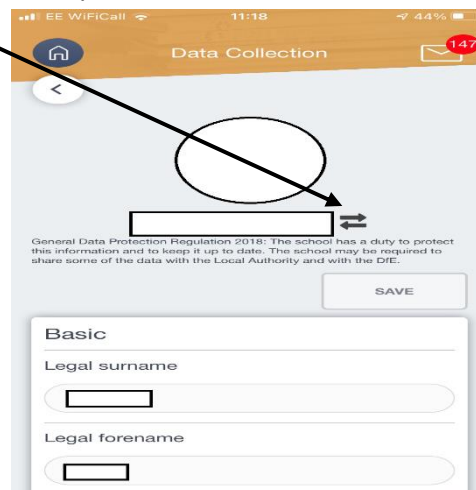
EE WiFiCall 11:18 44%

Data Collection

147

<

General Data Protection Regulation 2018: The school has a duty to protect this information and to keep it up to date. The school may be required to share some of the data with the Local Authority and with the DfE.

SAVE

Basic

Legal surname

Legal forename